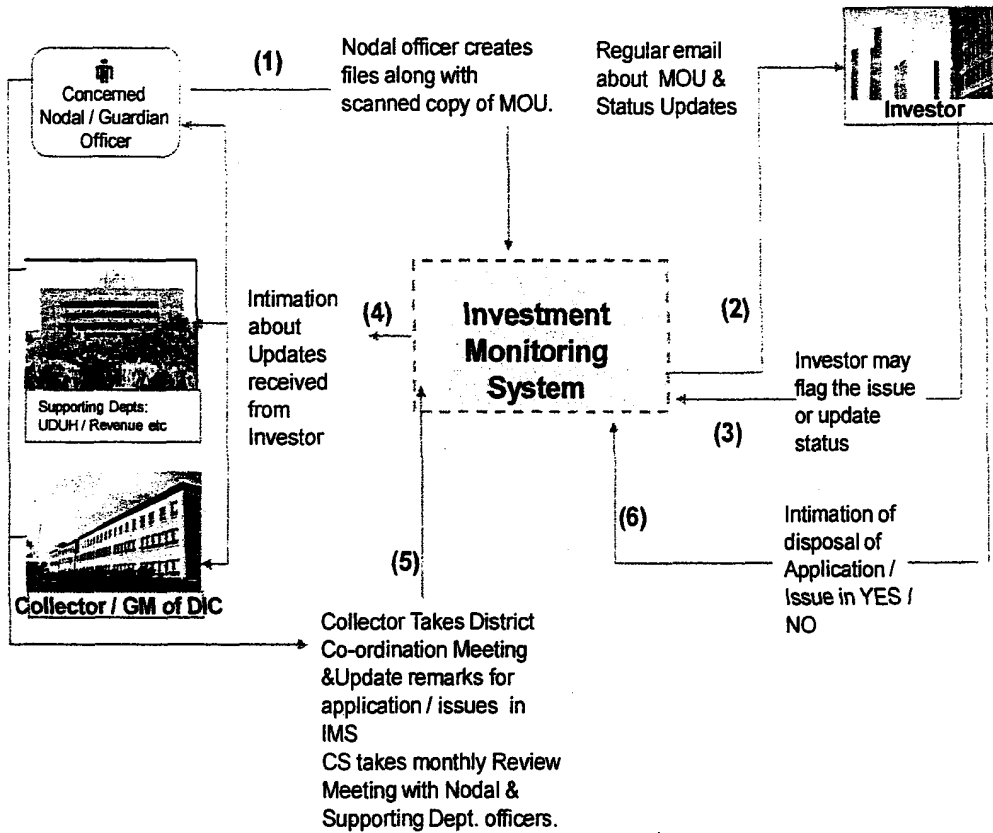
Concerned Nodal / Guardian Officer

(1)

Nodal officer creates files along with scanned copy of MOU.

Regular email about MOU & Status Updates

Investor

Supporting Depts: UDUH / Revenue etc

Intimation about Updates received from Investor

(4)

Investment Monitoring System

(2)

Investor may flag the issue or update status

(3)

Collector / GM of DIC

(5)

(6)

Intimation of disposal of Application / Issue in YES / NO

Collector Takes District Co-ordination Meeting &Update remarks for application / issues in IMS
CS takes monthly Review Meeting with Nodal & Supporting Dept. officers.